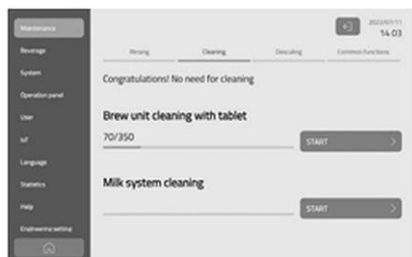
Maintenance
Beverage
System
Operation panel
User
IoT
Language
Statistics
Help
Engineering setting

2022/07/11
14:03

Rinsing
Cleaning
Descaling
Common functions

Congratulations! No need for cleaning

Brew unit cleaning with tablet
70/350
START

Milk system cleaning
START